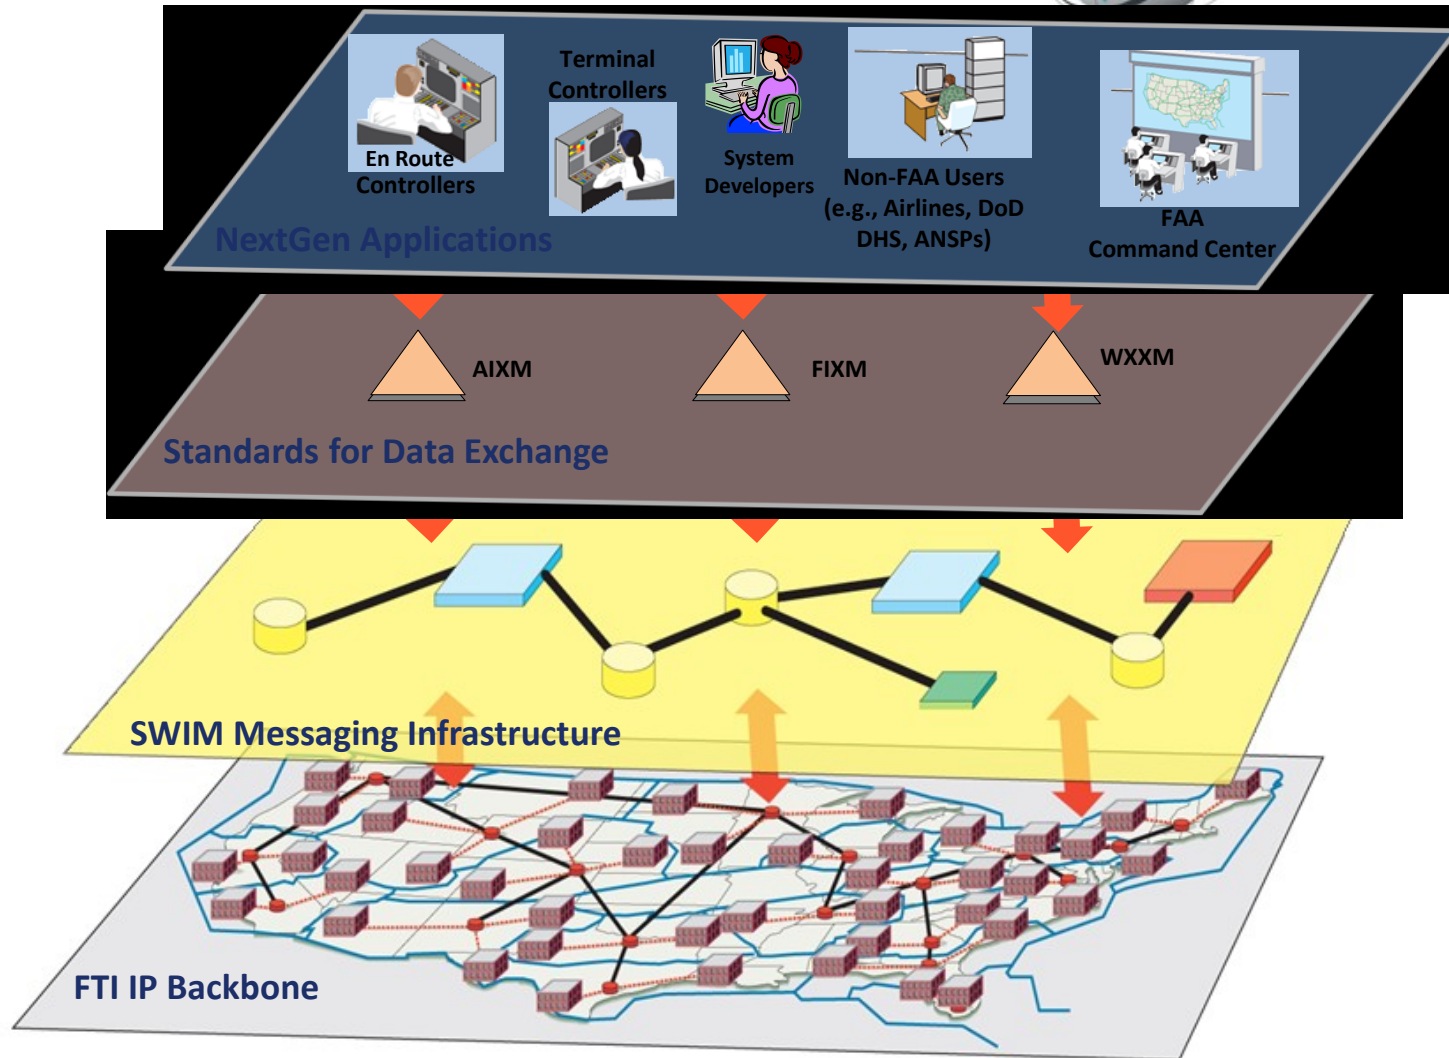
En Route Controllers

Terminal Controllers

System Developers

Non-FAA Users (e.g., Airlines, DoD DHS, ANSPs)

FAA Command Center

NextGen Applications

AIXM

FIXM

WXXM

Standards for Data Exchange

SWIM Messaging Infrastructure

FTI IP Backbone